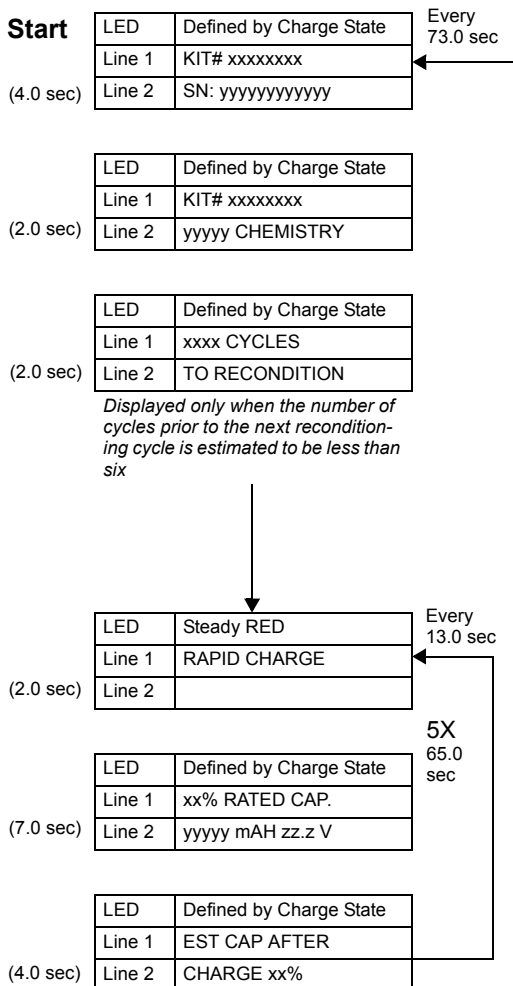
Start

| LED | Defined by Charge State |
|---|---|
| Line 1 | KIT# xxxxxxxx |
| Line 2 | SN: yyyyyyyyyyy |

Every 73.0 sec

(4.0 sec)

| LED | Defined by Charge State |
|---|---|
| Line 1 | KIT# xxxxxxxx |
| Line 2 | yyyyy CHEMISTRY |

(2.0 sec)

| LED | Defined by Charge State |
|---|---|
| Line 1 | xxxx CYCLES |
| Line 2 | TO RECONDITION |

(2.0 sec)

Displayed only when the number of cycles prior to the next reconditioning cycle is estimated to be less than six

| LED | Steady RED |
|---|---|
| Line 1 | RAPID CHARGE |
| Line 2 | |

Every 13.0 sec

(2.0 sec)

5X 65.0 sec

| LED | Defined by Charge State |
|---|---|
| Line 1 | xx% RATED CAP. |
| Line 2 | yyyyy mAH zz.z V |

(7.0 sec)

| LED | Defined by Charge State |
|---|---|
| Line 1 | EST CAP AFTER |
| Line 2 | CHARGE xx% |

(4.0 sec)